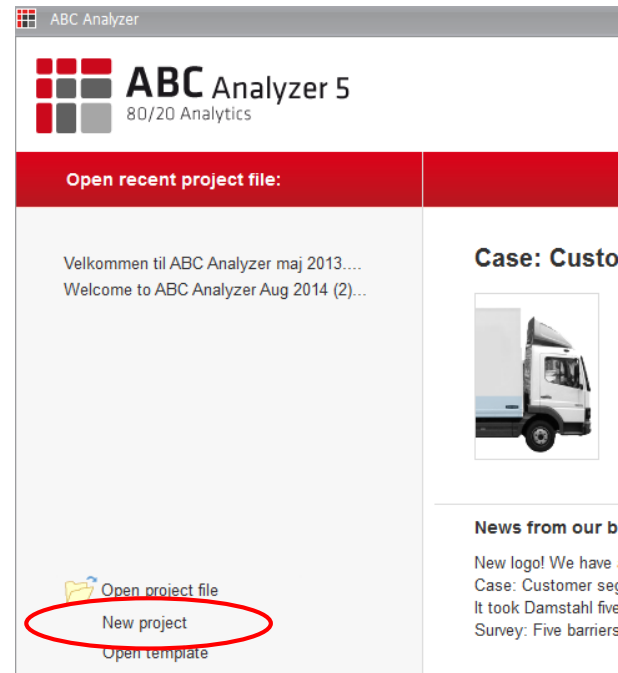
ABC Analyzer

ABC Analyzer 5
80/20 Analytics

Open recent project file:

Velkommen til ABC Analyzer maj 2013....
Welcome to ABC Analyzer Aug 2014 (2)...

Open project file
New project
Open template

Case: Custo

News from our b

New logo! We have
Case: Customer seg
It took Damstahl five
Survey: Five barriers